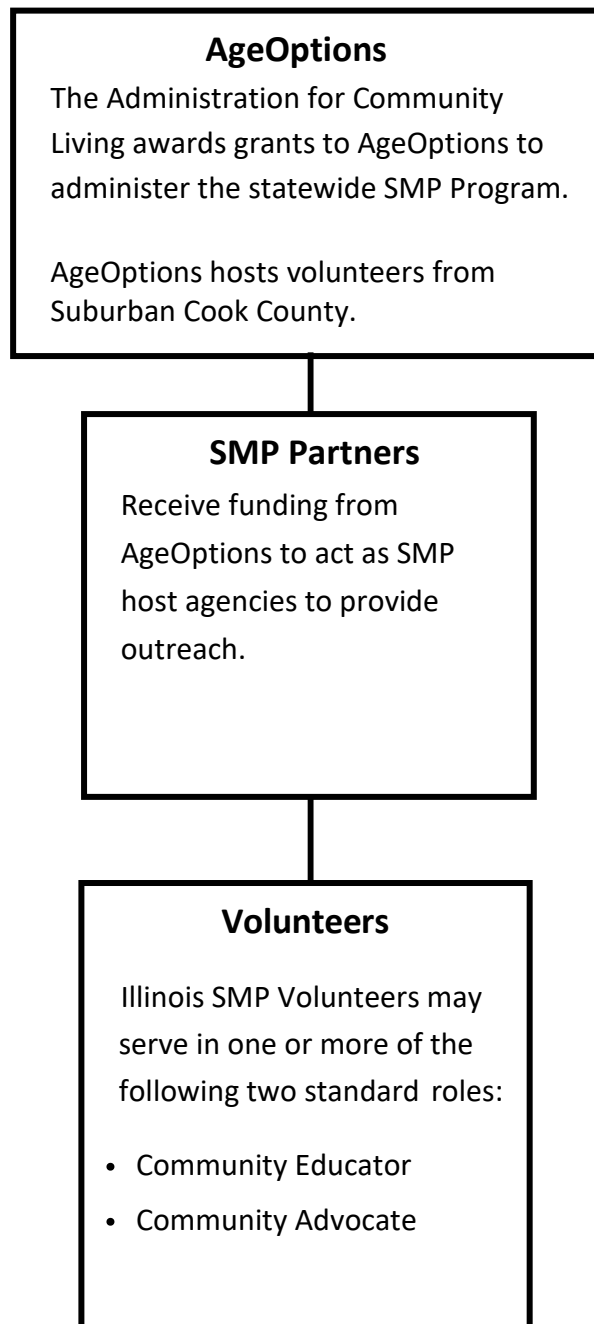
AgeOptions

The Administration for Community Living awards grants to AgeOptions to administer the statewide SMP Program.

AgeOptions hosts volunteers from Suburban Cook County.

SMP Partners

Receive funding from AgeOptions to act as SMP host agencies to provide outreach.

Volunteers

Illinois SMP Volunteers may serve in one or more of the following two standard roles:

- Community Educator
- Community Advocate